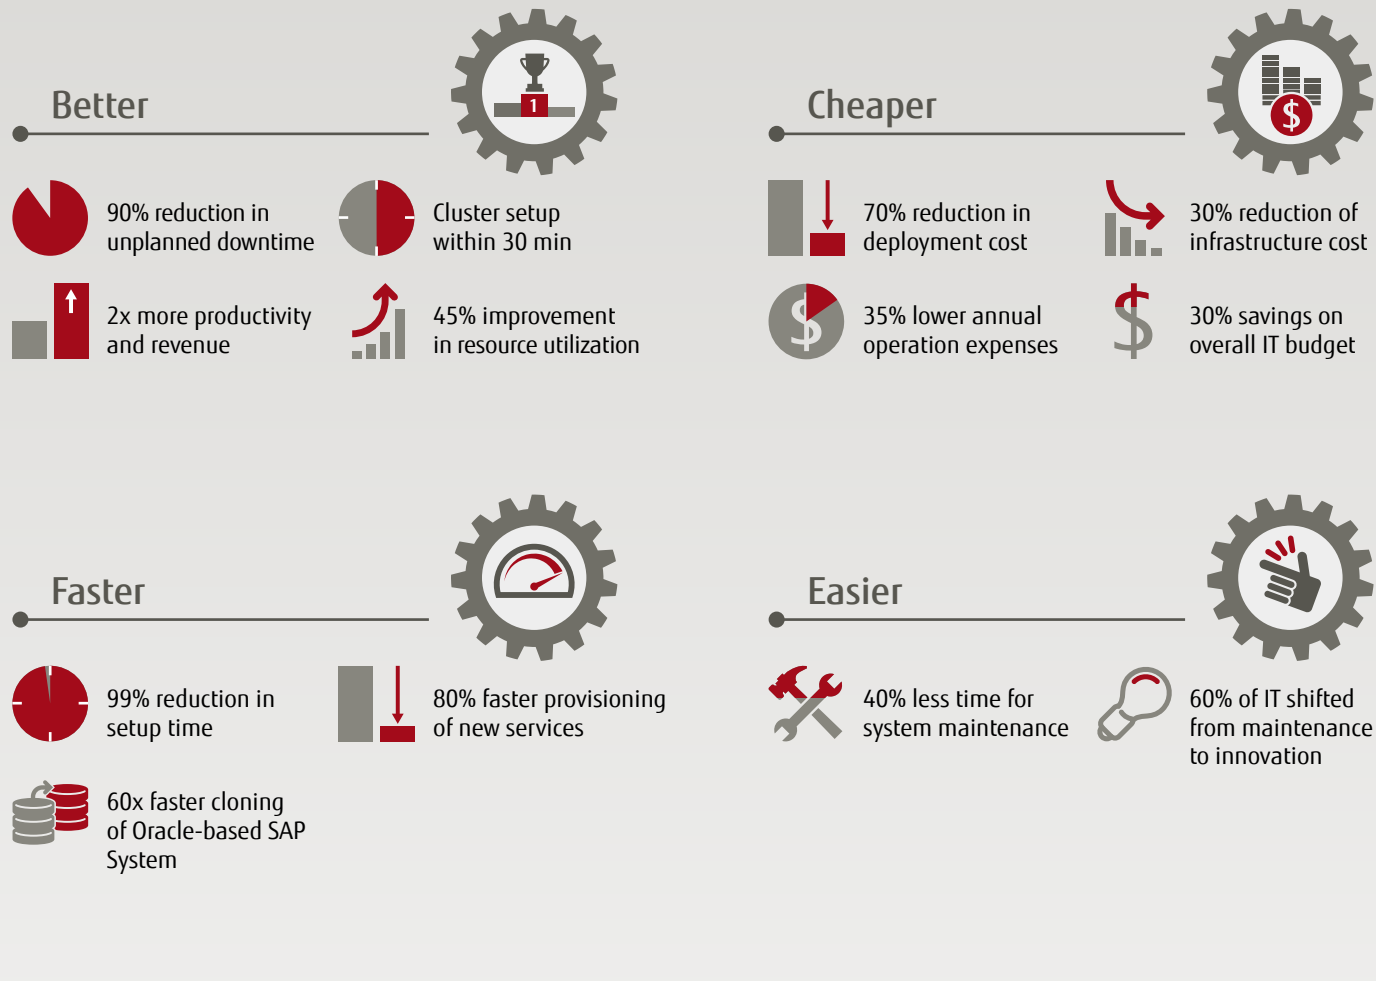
Better

1

90% reduction in unplanned downtime

Cluster setup within 30 min

2x more productivity and revenue

45% improvement in resource utilization

Cheaper

$

70% reduction in deployment cost

30% reduction of infrastructure cost

35% lower annual operation expenses

30% savings on overall IT budget

Faster

99% reduction in setup time

80% faster provisioning of new services

60x faster cloning of Oracle-based SAP System

Easier

40% less time for system maintenance

60% of IT shifted from maintenance to innovation